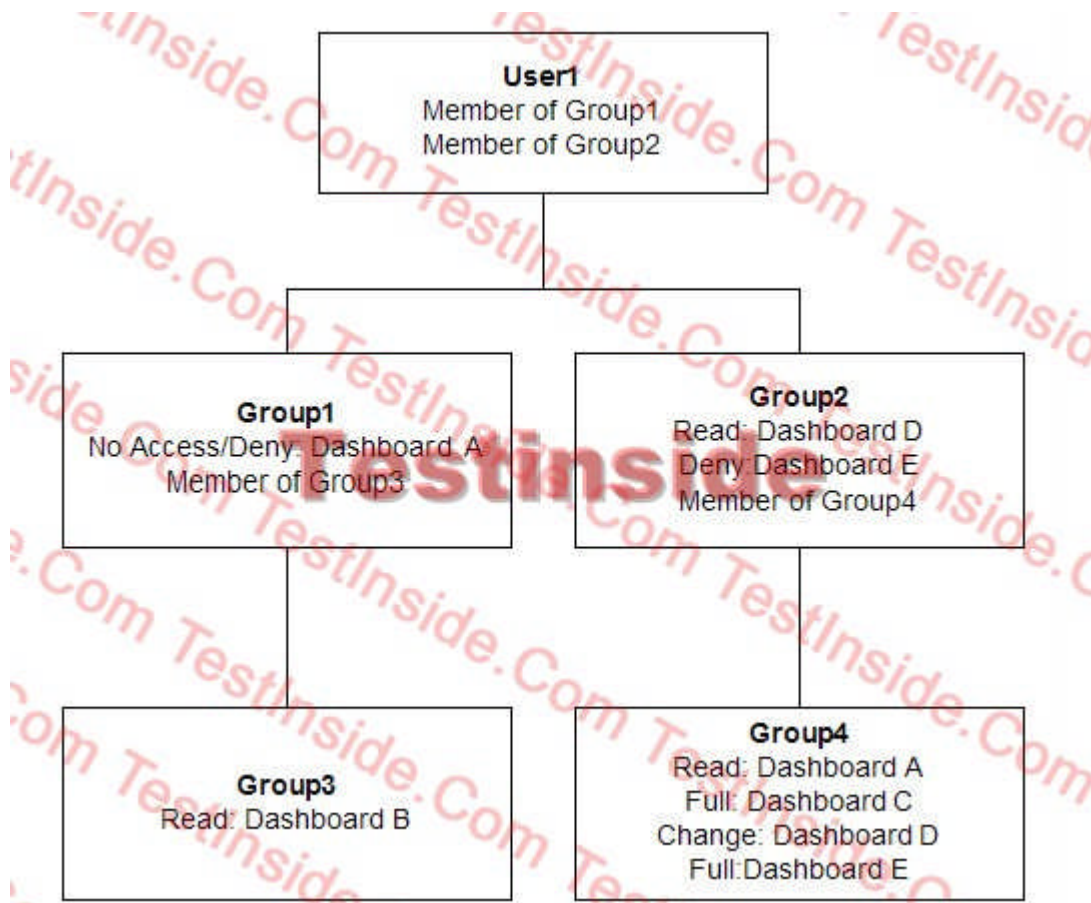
User1
Member of Group1
Member of Group2

Group1
No Access/Deny: Dashboard A
Member of Group3

Group2
Read: Dashboard D
Deny:Dashboard E
Member of Group4

Group3
Read: Dashboard B

Group4
Read: Dashboard A
Full: Dashboard C
Change: Dashboard D
Full:Dashboard E

Testinside

TestInside.Com TestInside.Com TestInside.Com TestInside.Com TestInside.Com TestInside.Com TestInside.Com TestInside.Com